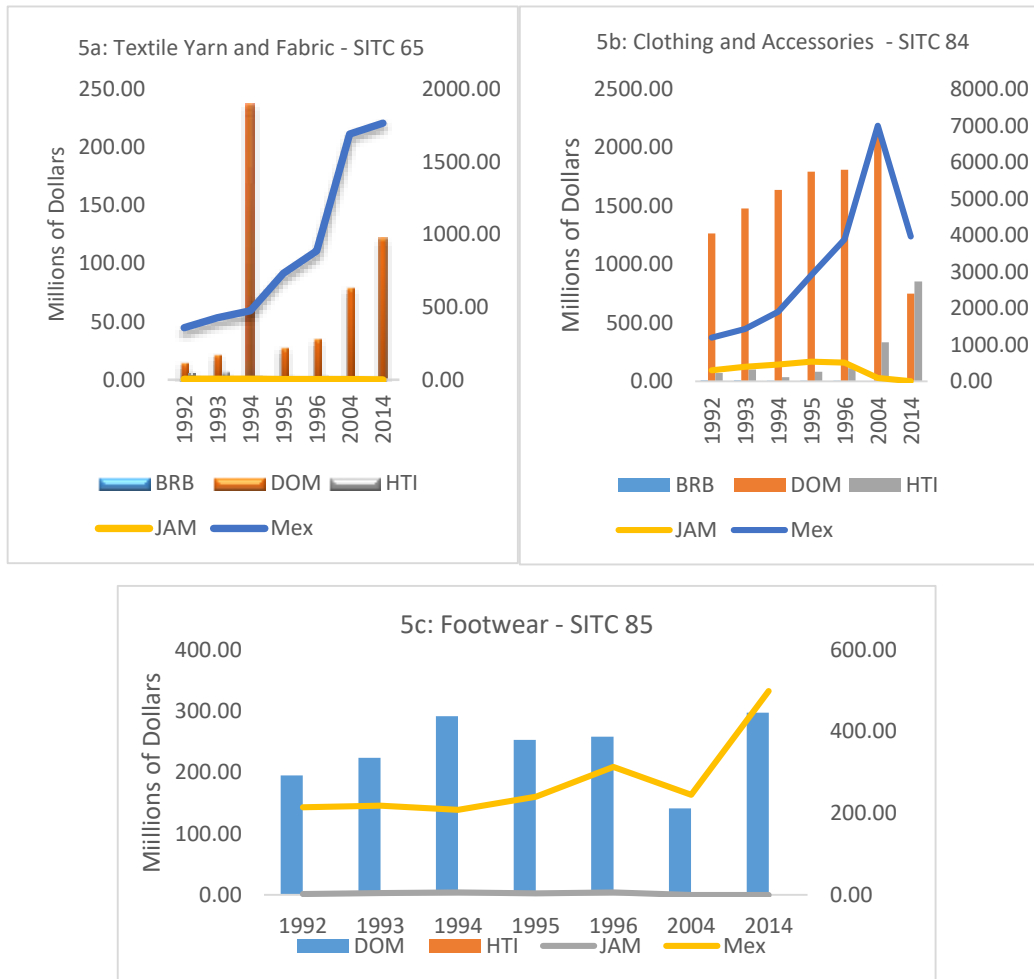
5a: Textile Yarn and Fabric - SITC 65

Millions of Dollars

250.00
200.00
150.00
100.00
50.00
0.00

2000.00
1500.00
1000.00
500.00
0.00

1992
1993
1994
1995
1996
2004
2014

BRB DOM HTI
JAM Mex

5b: Clothing and Accessories - SITC 84

Millions of Dollars

2500.00
2000.00
1500.00
1000.00
500.00
0.00

8000.00
7000.00
6000.00
5000.00
4000.00
3000.00
2000.00
1000.00
0.00

1992
1993
1994
1995
1996
2004
2014

BRB DOM HTI
JAM Mex

5c: Footwear - SITC 85

Millions of Dollars

400.00
300.00
200.00
100.00
0.00

600.00
400.00
200.00
0.00

1992 1993 1994 1995 1996 2004 2014

DOM HTI JAM Mex